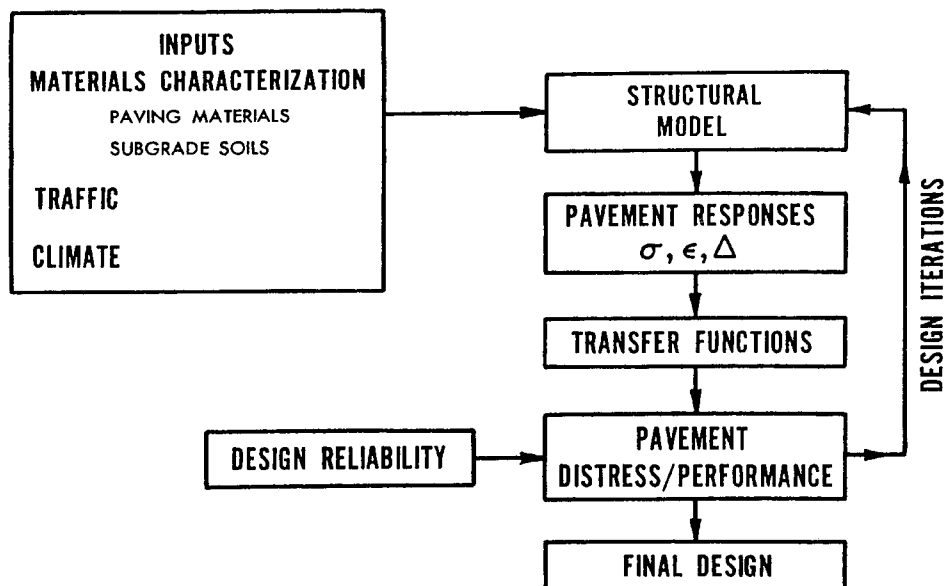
INPUTS
MATERIALS CHARACTERIZATION
PAVING MATERIALS
SUBGRADE SOILS
TRAFFIC
CLIMATE

STRUCTURAL MODEL

PAVEMENT RESPONSES
$\sigma, \epsilon, \Delta$

TRANSFER FUNCTIONS

DESIGN RELIABILITY

PAVEMENT DISTRESS/PERFORMANCE

FINAL DESIGN

DESIGN ITERATIONS